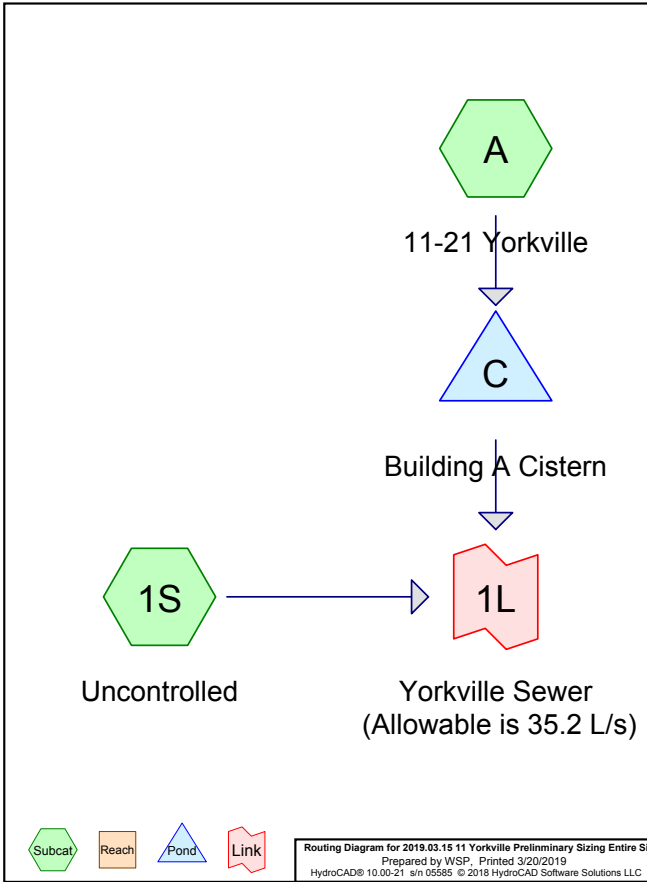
A

11-21 Yorkville

C

Building A Cistern

1S

1L

Uncontrolled

Yorkville Sewer
(Allowable is 35.2 L/s)

Subcat

Reach

Pond

Link

Routing Diagram for 2019.03.15 11 Yorkville Prelinminary Sizing Entire Si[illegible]
Prepared by WSP, Printed 3/20/2019
HydroCAD® 10.00-21 s/n 05585 © 2018 HydroCAD Software Solutions LLC